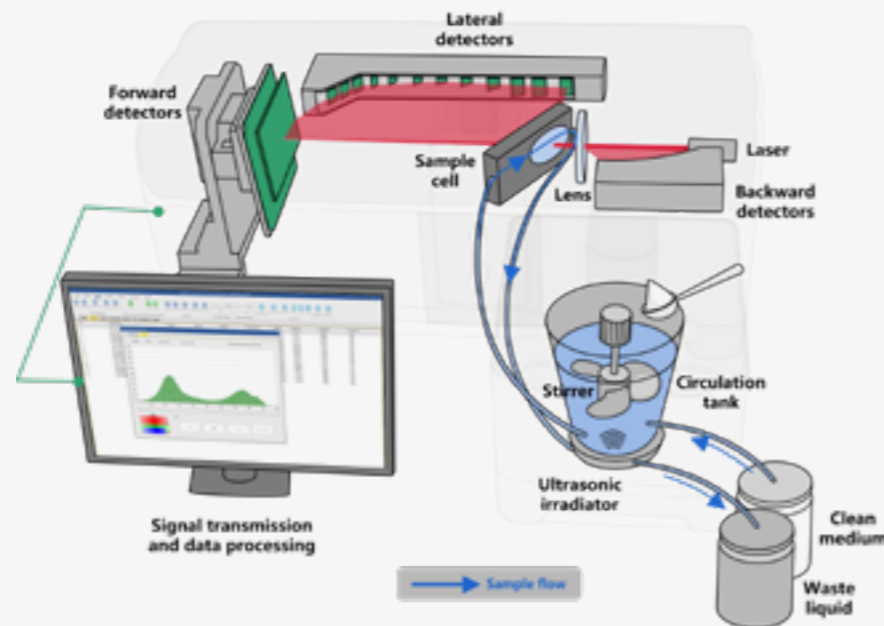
Lateral detectors

Forward detectors

Sample cell

Lens

Laser

Backward detectors

Stirrer

Circulation tank

Ultrasonic irradiator

Clean medium

Waste liquid

Signal transmission and data processing

Sample flow